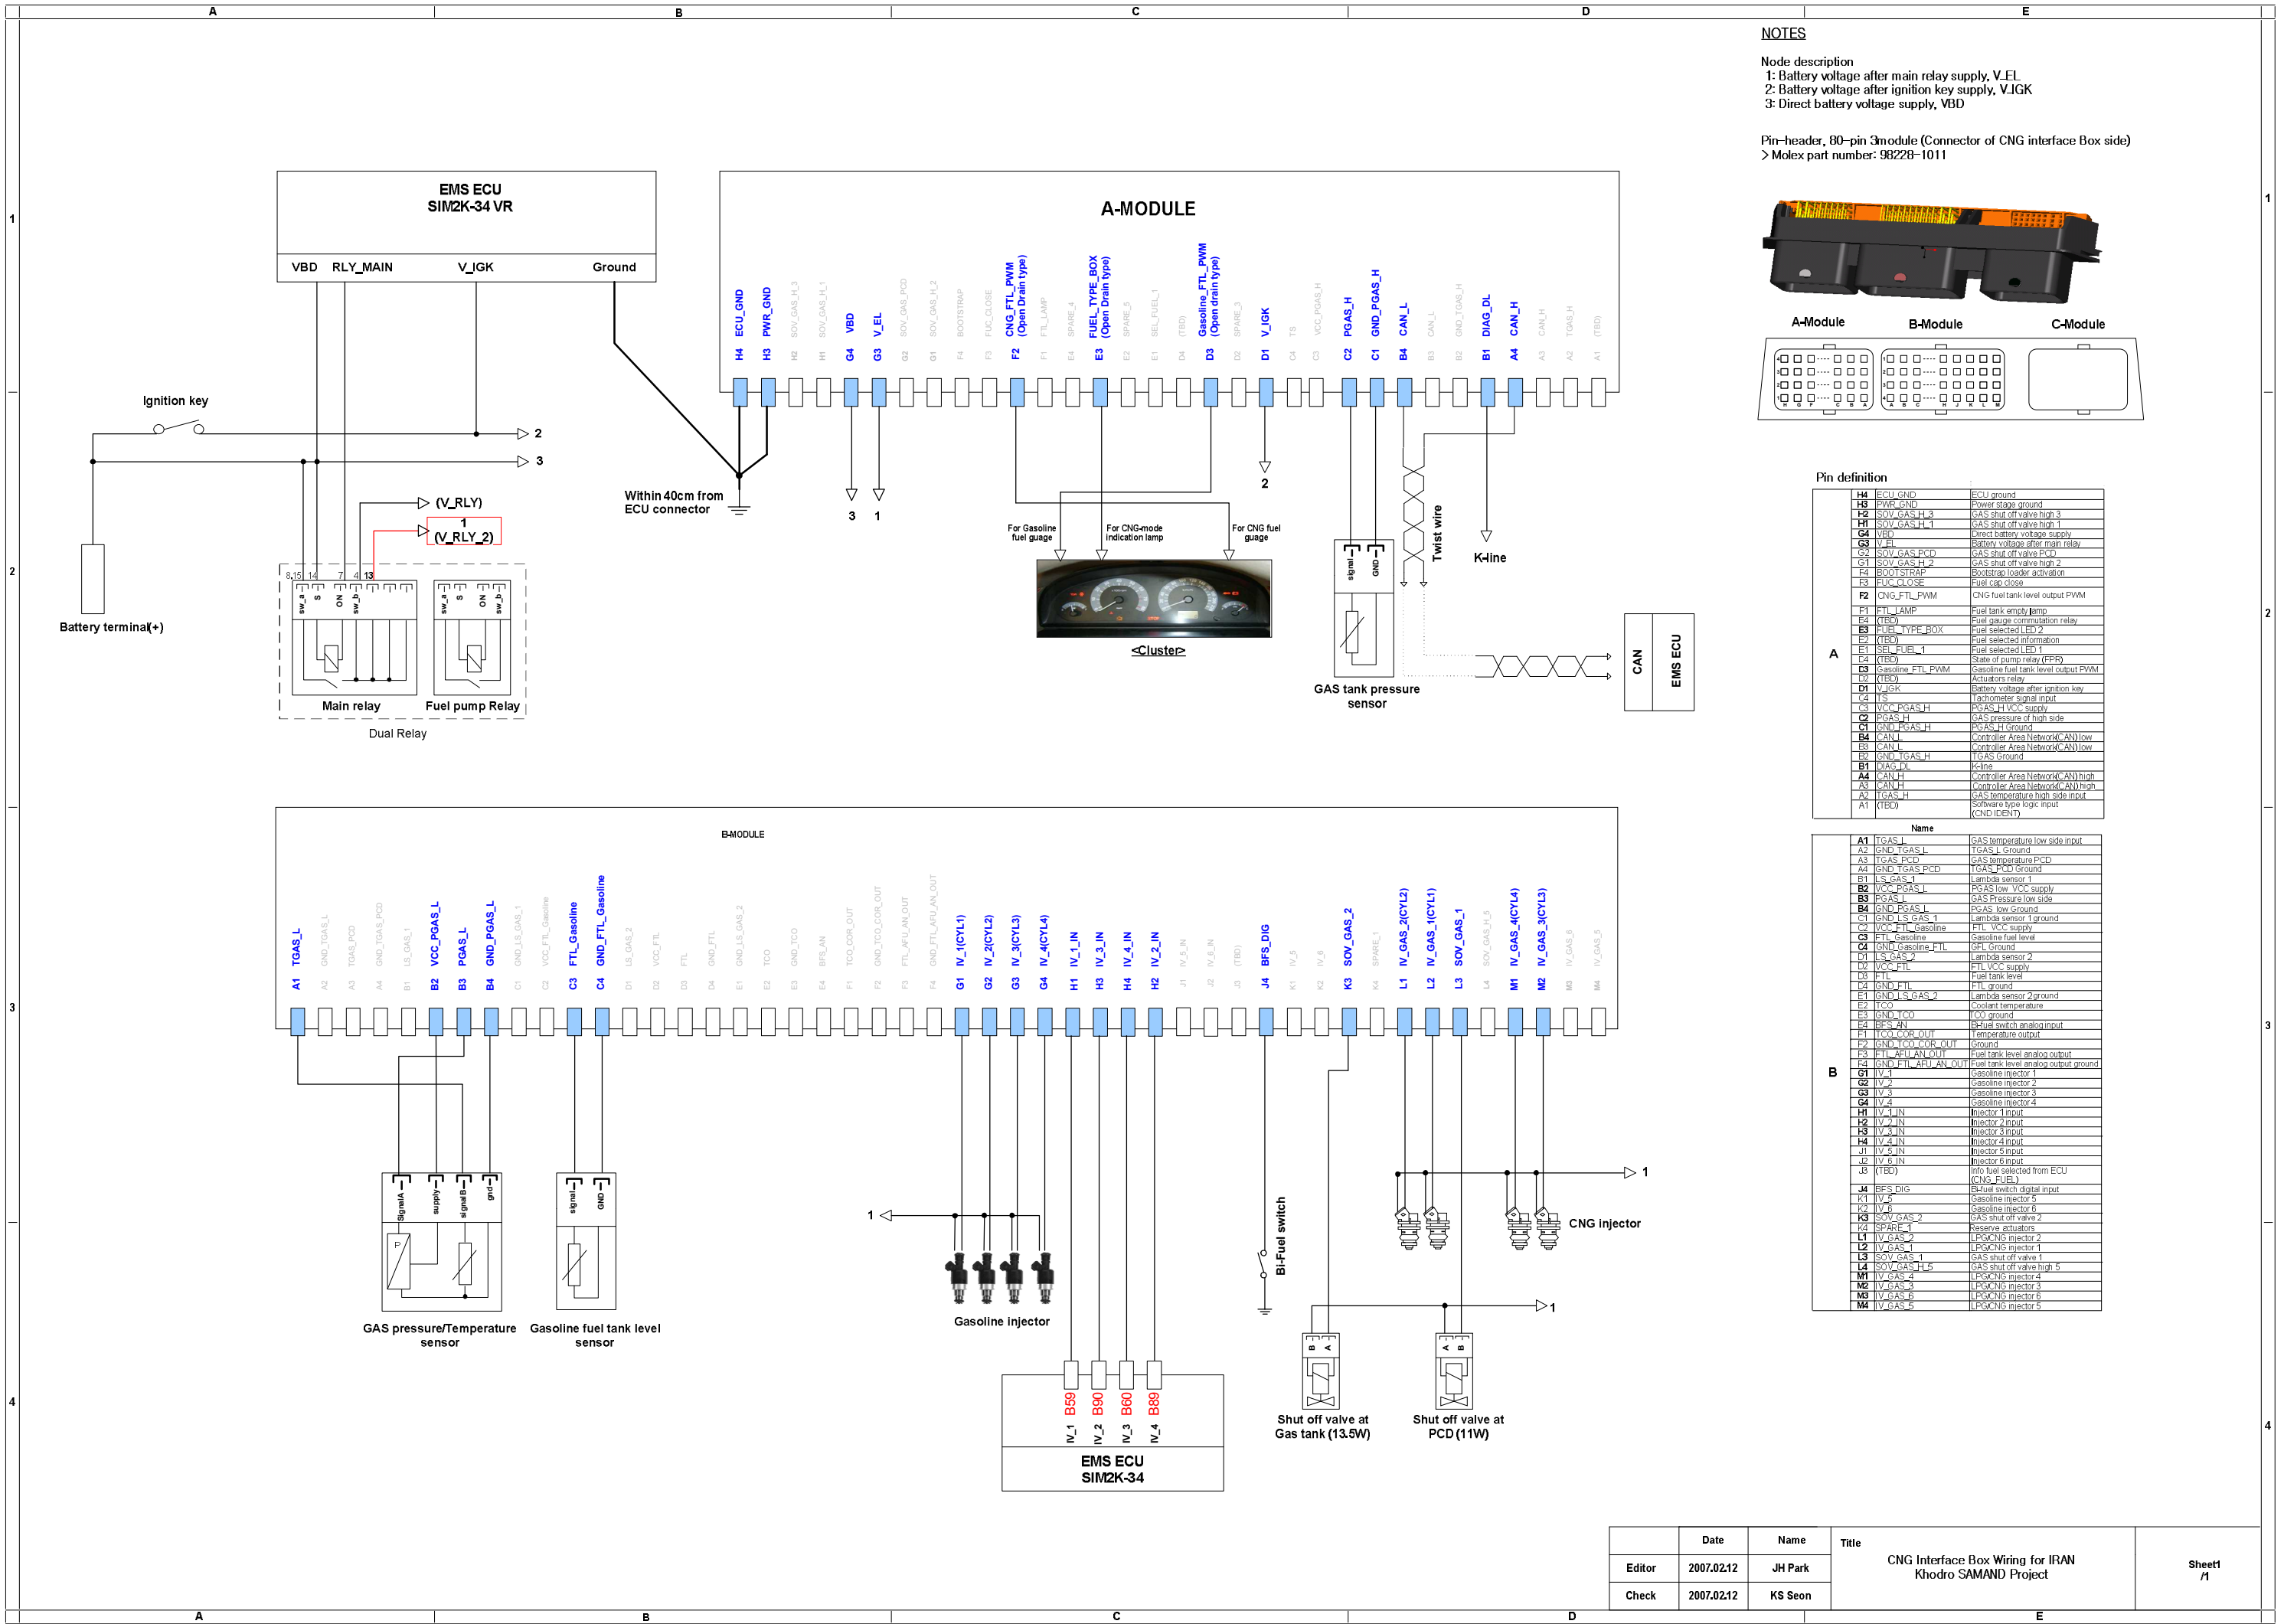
A B C D E

NOTES

Node description
1: Battery voltage after main relay supply, V_EL
2: Battery voltage after ignition key supply, V_IGK
3: Direct battery voltage supply, VBD

Pin-header, 80-pin 3module (Connector of CNG interface Box side)
> Molex part number: 98228-1011

A-Module B-Module C-Module

EMS ECU
SIM2K-34 VR

VBD RLY_MAIN V_IGK Ground

A-MODULE

ECU_GND PWR_GND SOV_GAS_H_3 SOV_GAS_H_1 VBD V_EL SOV_GAS_PCD SOV_GAS_H_2 BOOTSTRAP FUC_CLOSE CNG_FTL_PWM (Open Drain type) FTL_LAMP SPARE_4 FUEL_TYPE_BOX (Open Drain type) SPARE_5 SEL_FUEL_1 (TBD) Gasoline_FTL_PWM (Open drain type) SPARE_3 V_IGK TS VCC_PGAS_H PGAS_H GND_PGAS_H CAN_L CAN_L GND_TGAS_H DIAG_DL CAN_H CAN_H TGAS_H (TBD)

H4 H3 H2 H1 G4 G3 G2 G1 F4 F3 F2 F1 E4 E3 E2 E1 D4 D3 D2 D1 C4 C3 C2 C1 B4 B3 B2 B1 A4 A3 A2 A1

Ignition key
2
3
(V_RLY)
1
(V_RLY_2)
8,15 14 7 4 13
sw_a S ON sw_b
Battery terminal(+)
Main relay Fuel pump Relay
Dual Relay

Within 40cm from ECU connector
3 1
For Gasoline fuel guage
For CNG-mode indication lamp
For CNG fuel guage
2
<Cluster>
signal GND
Twist wire
K-line
GAS tank pressure sensor
CAN EMS ECU

Pin definition

| | | | |
|---|---|---|---|
| A | H4 | ECU_GND | ECU ground |
| | H3 | PWR_GND | Power stage ground |
| | H2 | SOV_GAS_H_3 | GAS shut off valve high 3 |
| | H1 | SOV_GAS_H_1 | GAS shut off valve high 1 |
| | G4 | VBD | Direct battery voltage supply |
| | G3 | V_EL | Battery voltage after main relay |
| | G2 | SOV_GAS_PCD | GAS shut off valve PCD |
| | G1 | SOV_GAS_H_2 | GAS shut off valve high 2 |
| | F4 | BOOTSTRAP | Bootstrap loader activation |
| | F3 | FUC_CLOSE | Fuel cap close |
| | F2 | CNG_FTL_PWM | CNG fuel tank level output PWM |
| | F1 | FTL_LAMP | Fuel tank empty lamp |
| | E4 | (TBD) | Fuel gauge commutation relay |
| | E3 | FUEL_TYPE_BOX | Fuel selected LED 2 |
| | E2 | (TBD) | Fuel selected information |
| | E1 | SEL_FUEL_1 | Fuel selected LED 1 |
| | D4 | (TBD) | State of pump relay (FPR) |
| | D3 | Gasoline_FTL_PWM | Gasoline fuel tank level output PWM |
| | D2 | (TBD) | Actuators relay |
| | D1 | V_IGK | Battery voltage after ignition key |
| | C4 | TS | Tachometer signal input |
| | C3 | VCC_PGAS_H | PGAS_H VCC supply |
| | C2 | PGAS_H | GAS pressure of high side |
| | C1 | GND_PGAS_H | PGAS_H Ground |
| | B4 | CAN_L | Controller Area Network(CAN) low |
| | B3 | CAN_L | Controller Area Network(CAN) low |
| | B2 | GND_TGAS_H | TGAS Ground |
| | B1 | DIAG_DL | K-line |
| | A4 | CAN_H | Controller Area Network(CAN) high |
| | A3 | CAN_H | Controller Area Network(CAN) high |
| | A2 | TGAS_H | GAS temperature high side input |
| | A1 | (TBD) | Software type logic input (CND IDENT) |

Name

| | | | |
|---|---|---|---|
| B | A1 | TGAS_L | GAS temperature low side input |
| | A2 | GND_TGAS_L | TGAS_L Ground |
| | A3 | TGAS_PCD | GAS temperature PCD |
| | A4 | GND_TGAS_PCD | TGAS_PCD Ground |
| | B1 | LS_GAS_1 | Lambda sensor 1 |
| | B2 | VCC_PGAS_L | PGAS low VCC supply |
| | B3 | PGAS_L | GAS Pressure low side |
| | B4 | GND_PGAS_L | PGAS low Ground |
| | C1 | GND_LS_GAS_1 | Lambda sensor 1 ground |
| | C2 | VCC_FTL_Gasoline | FTL VCC supply |
| | C3 | FTL_Gasoline | Gasoline fuel level |
| | C4 | GND_Gasoline_FTL | GFL Ground |
| | D1 | LS_GAS_2 | Lambda sensor 2 |
| | D2 | VCC_FTL | FTL VCC supply |
| | D3 | FTL | Fuel tank level |
| | D4 | GND_FTL | FTL ground |
| | E1 | GND_LS_GAS_2 | Lambda sensor 2 ground |
| | E2 | TCO | Coolant temperature |
| | E3 | GND_TCO | TCO ground |
| | E4 | BFS_AN | Bi-fuel switch analog input |
| | F1 | TCO_COR_OUT | Temperature output |
| | F2 | GND_TCO_COR_OUT | Ground |
| | F3 | FTL_AFU_AN_OUT | Fuel tank level analog output |
| | F4 | GND_FTL_AFU_AN_OUT | Fuel tank level analog output ground |
| | G1 | IV_1 | Gasoline injector 1 |
| | G2 | IV_2 | Gasoline injector 2 |
| | G3 | IV_3 | Gasoline injector 3 |
| | G4 | IV_4 | Gasoline injector 4 |
| | H1 | IV_1_IN | Injector 1 input |
| | H2 | IV_2_IN | Injector 2 input |
| | H3 | IV_3_IN | Injector 3 input |
| | H4 | IV_4_IN | Injector 4 input |
| | J1 | IV_5_IN | Injector 5 input |
| | J2 | IV_6_IN | Injector 6 input |
| | J3 | (TBD) | Info fuel selected from ECU (CNG_FUEL) |
| | J4 | BFS_DIG | Bi-fuel switch digital input |
| | K1 | IV_5 | Gasoline injector 5 |
| | K2 | IV_6 | Gasoline injector 6 |
| | K3 | SOV_GAS_2 | GAS shut off valve 2 |
| | K4 | SPARE_1 | Reserve actuators |
| | L1 | IV_GAS_2 | LPG/CNG injector 2 |
| | L2 | IV_GAS_1 | LPG/CNG injector 1 |
| | L3 | SOV_GAS_1 | GAS shut off valve 1 |
| | L4 | SOV_GAS_H_5 | GAS shut off valve high 5 |
| | M1 | IV_GAS_4 | LPG/CNG injector 4 |
| | M2 | IV_GAS_3 | LPG/CNG injector 3 |
| | M3 | IV_GAS_6 | LPG/CNG injector 6 |
| | M4 | IV_GAS_5 | LPG/CNG injector 5 |

B-MODULE

TGAS_L GND_TGAS_L TGAS_PCD GND_TGAS_PCD LS_GAS_1 VCC_PGAS_L PGAS_L GND_PGAS_L GND_LS_GAS_1 VCC_FTL_Gasoline FTL_Gasoline GND_FTL_Gasoline LS_GAS_2 VCC_FTL FTL GND_FTL GND_LS_GAS_2 TCO GND_TCO BFS_AN TCO_COR_OUT GND_TCO_COR_OUT FTL_AFU_AN_OUT GND_FTL_AFU_AN_OUT IV_1(CYL1) IV_2(CYL2) IV_3(CYL3) IV_4(CYL4) IV_1_IN IV_3_IN IV_4_IN IV_2_IN IV_5_IN IV_6_IN (TBD) BFS_DIG IV_5 IV_6 SOV_GAS_2 SPARE_1 IV_GAS_2(CYL2) IV_GAS_1(CYL1) SOV_GAS_1 SOV_GAS_H_5 IV_GAS_4(CYL4) IV_GAS_3(CYL3) IV_GAS_6 IV_GAS_5

A1 A2 A3 A4 B1 B2 B3 B4 C1 C2 C3 C4 D1 D2 D3 D4 E1 E2 E3 E4 F1 F2 F3 F4 G1 G2 G3 G4 H1 H3 H4 H2 J1 J2 J3 J4 K1 K2 K3 K4 L1 L2 L3 L4 M1 M2 M3 M4

SignalA supply SignalB grnd
GAS pressure/Temperature sensor
signal GND
Gasoline fuel tank level sensor
1
Gasoline injector
Bi-Fuel switch
1
CNG injector
1
Shut off valve at Gas tank (13.5W)
Shut off valve at PCD (11W)
B59 B90 B60 B89
IV_1 IV_2 IV_3 IV_4
EMS ECU
SIM2K-34

| | Date | Name |
|---|---|---|
| Editor | 2007.02.12 | JH Park |
| Check | 2007.02.12 | KS Seon |

Title
CNG Interface Box Wiring for IRAN Khodro SAMAND Project
Sheet1 /1

1 2 3 4